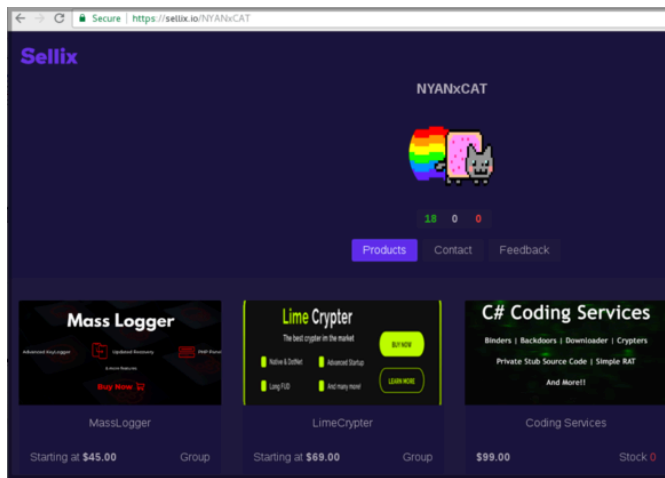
Secure | https://sellix.io/NYANxCAT

Sellix

NYANxCAT

18 0 0

Products Contact Feedback

Mass Logger

Advanced Keylogger Updated Recovery PHP Panel

Buy Now

MassLogger

Starting at $45.00 Group

Lime Crypter

The best crypter in the market

Native & DotNet Advanced Startup Long FUD And many more!

BUY NOW

LEARN MORE

LimeCrypter

Starting at $69.00 Group

C# Coding Services

Binders | Backdoors | Downloader | Crypters

Private Stub Source Code | Simple RAT

And More!!

Coding Services

$99.00 Stock 0